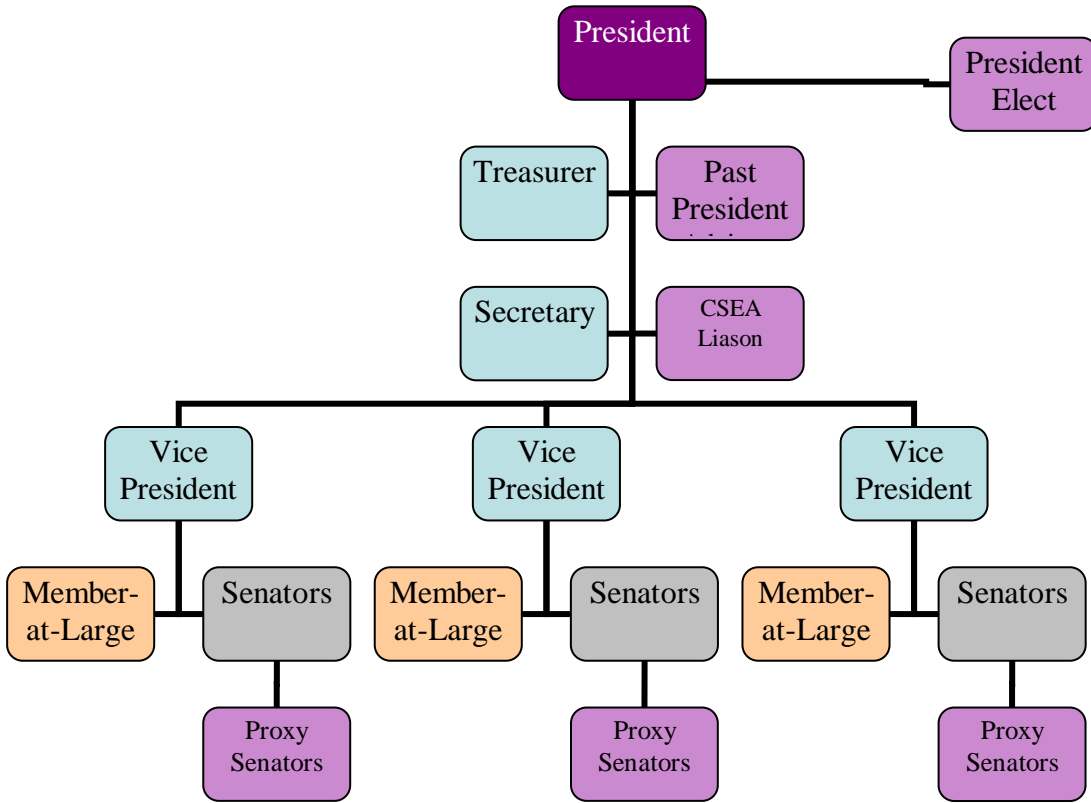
President

President Elect

Treasurer

Past President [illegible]

Secretary

CSEA Liason

Vice President

Vice President

Vice President

Member-at-Large

Senators

Member-at-Large

Senators

Member-at-Large

Senators

Proxy Senators

Proxy Senators

Proxy Senators